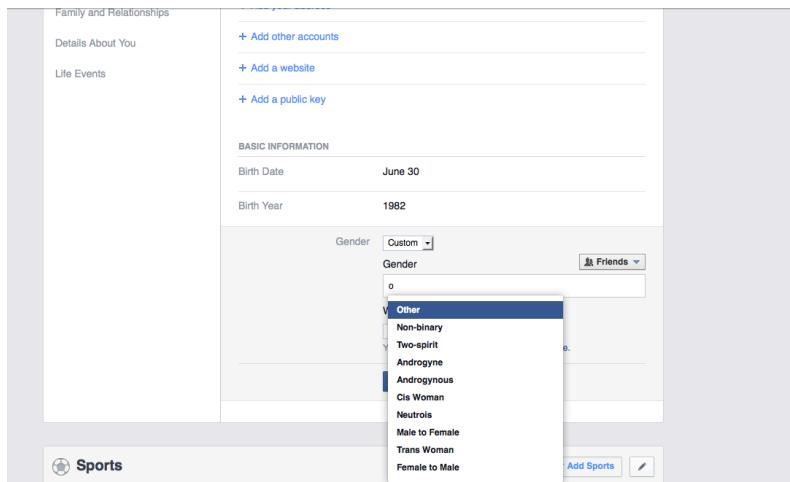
Family and Relationships

Details About You

Life Events

+ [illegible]

+ Add other accounts

+ Add a website

+ Add a public key

BASIC INFORMATION

Birth Date June 30

Birth Year 1982

Gender Custom

Gender

Friends

o

Other
Non-binary
Two-spirit
Androgyne
Androgynous
Cis Woman
Neutrois
Male to Female
Trans Woman
Female to Male

W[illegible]

Y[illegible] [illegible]e.

Sports

Add Sports